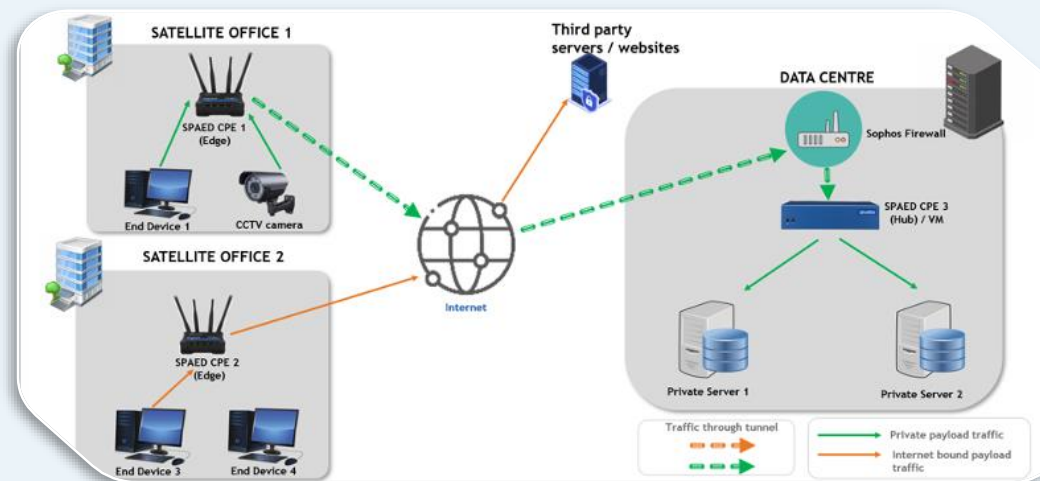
SATELLITE OFFICE 1

SPAED CPE 1 (Edge)

End Device 1

CCTV camera

SATELLITE OFFICE 2

SPAED CPE 2 (Edge)

End Device 3

End Device 4

Third party servers / websites

Internet

DATA CENTRE

Sophos Firewall

SPAED CPE 3 (Hub) / VM

Private Server 1

Private Server 2

Traffic through tunnel

Private payload traffic

Internet bound payload traffic